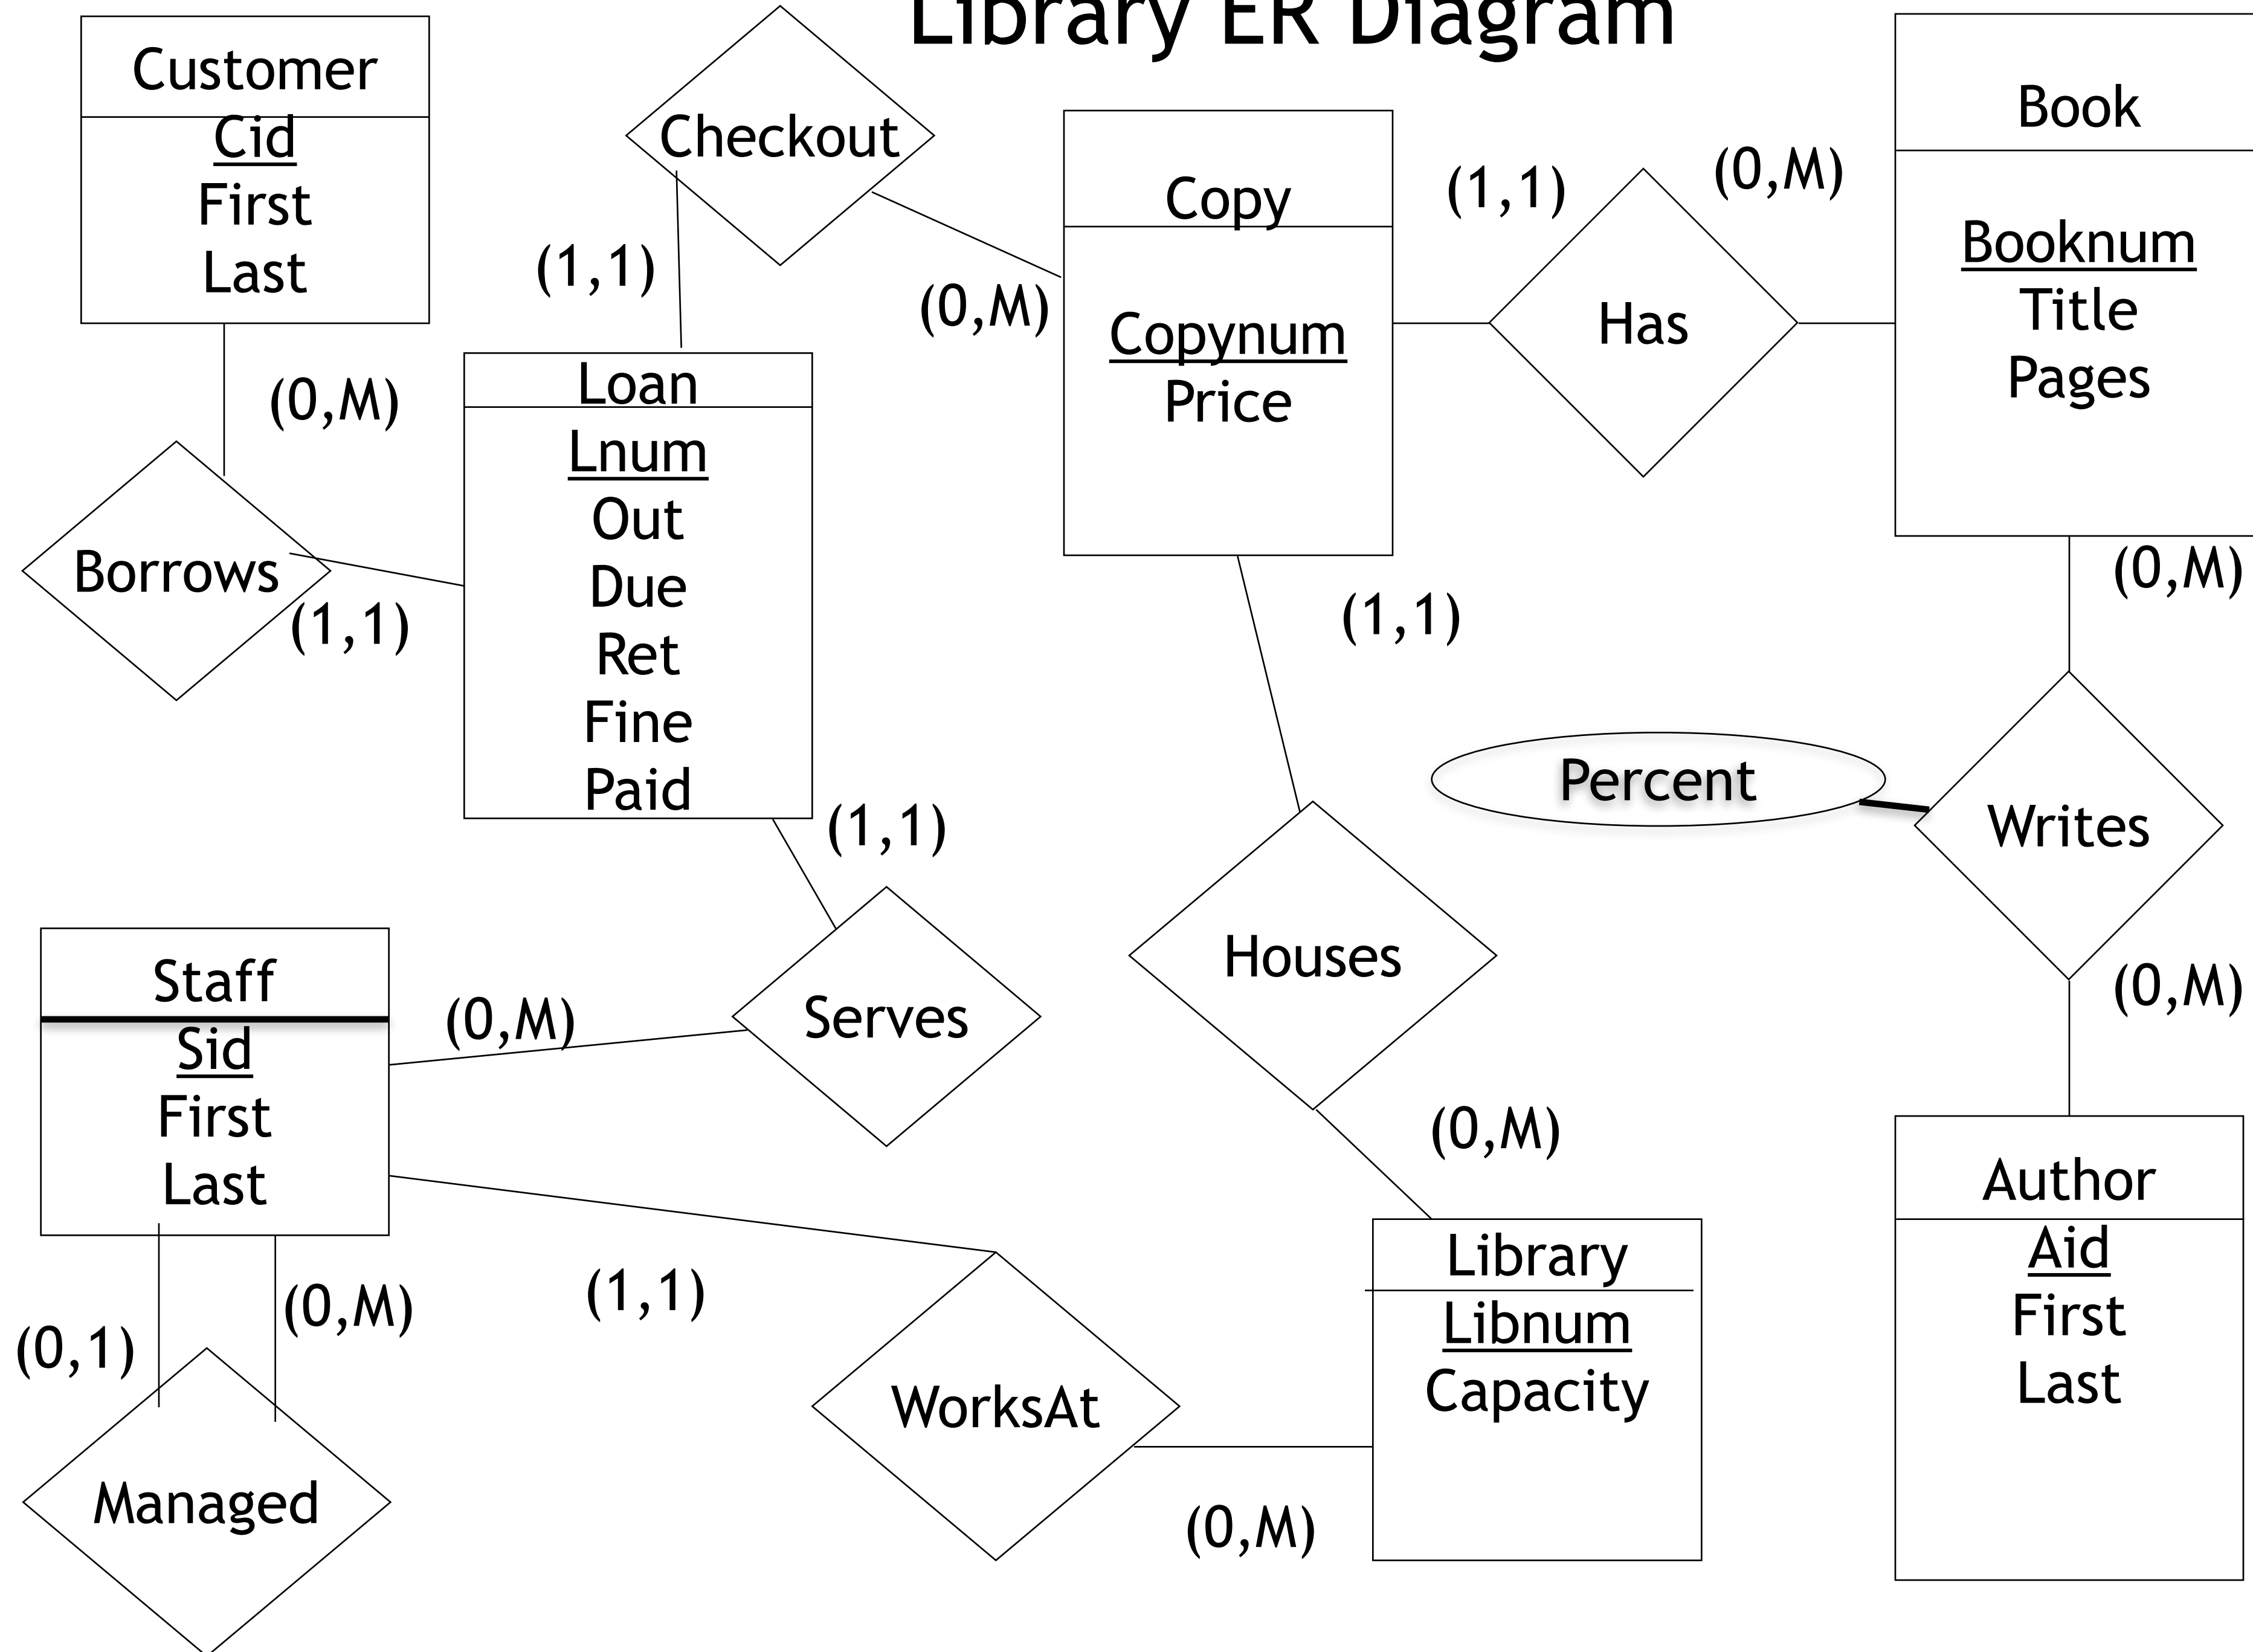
Library ER Diagram

Customer
Cid
First
Last

Checkout

(1,1)

(0,M)

Copy
Copynum
Price

(1,1)

Has

(0,M)

Book
Booknum
Title
Pages

(0,M)

Borrows

(1,1)

Loan
Lnum
Out
Due
Ret
Fine
Paid

(0,M)

(1,1)

Percent

Writes

(1,1)

Houses

(0,M)

Staff
Sid
First
Last

(0,M)

Serves

(0,M)

Author
Aid
First
Last

(0,M)

(1,1)

(0,1)

Managed

WorksAt

Library
Libnum
Capacity

(0,M)